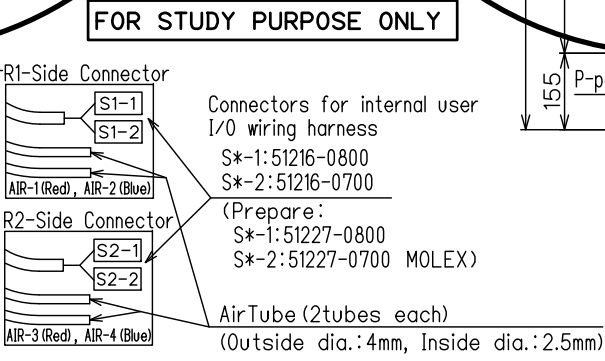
FOR STUDY PURPOSE ONLY

R1-Side Connector

S1-1

S1-2

AIR-1(Red), AIR-2(Blue)

R2-Side Connector

S2-1

S2-2

AIR-3(Red), AIR-4(Blue)

Connectors for internal user I/O wiring harness
S*-1:51216-0800
S*-2:51216-0700
(Prepare:
S*-1:51227-0800
S*-2:51227-0700 MOLEX)

AirTube(2tubes each)
(Outside dia.:4mm, Inside dia.:2.5mm)

155

P-p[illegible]